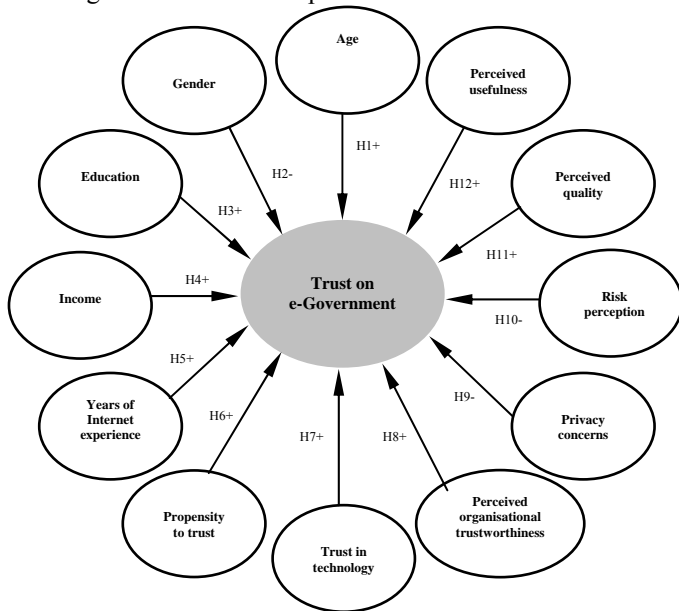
Age

Gender

Perceived usefulness

H1+

H2-

Education

H12+

Perceived quality

H3+

H11+

H4+

Income

Trust on e-Government

Risk perception

H10-

H5+

H9-

Years of Internet experience

H6+

Privacy concerns

H7+

H8+

Propensity to trust

Perceived organisational trustworthiness

Trust in technology